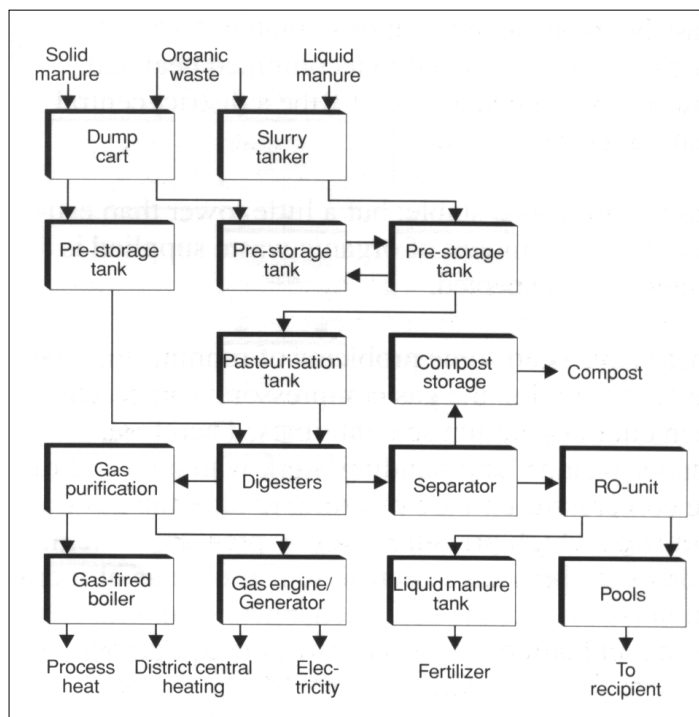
Solid manure

Organic waste

Liquid manure

Dump cart

Slurry tanker

Pre-storage tank

Pre-storage tank

Pre-storage tank

Pasteurisation tank

Compost storage

Compost

Gas purification

Digesters

Separator

RO-unit

Gas-fired boiler

Gas engine/ Generator

Liquid manure tank

Pools

Process heat

District central heating

Electricity

Fertilizer

To recipient